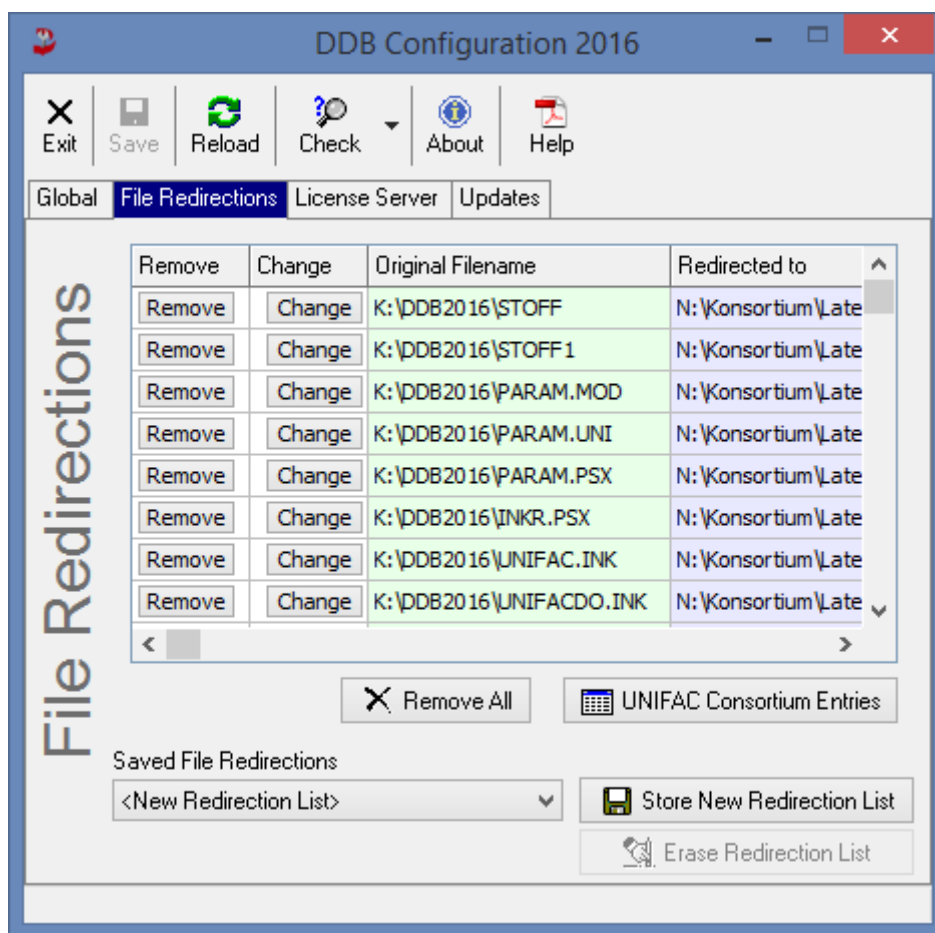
DDB Configuration 2016

Exit Save Reload Check About Help

Global File Redirections License Server Updates

File Redirections

| Remove | Change | Original Filename | Redirected to |
|---|---|---|---|
| Remove | Change | K:\DDB2016\STOFF | N:\Konsortium\Late |
| Remove | Change | K:\DDB2016\STOFF1 | N:\Konsortium\Late |
| Remove | Change | K:\DDB2016\PARAM.MOD | N:\Konsortium\Late |
| Remove | Change | K:\DDB2016\PARAM.UNI | N:\Konsortium\Late |
| Remove | Change | K:\DDB2016\PARAM.PSX | N:\Konsortium\Late |
| Remove | Change | K:\DDB2016\INKR.PSX | N:\Konsortium\Late |
| Remove | Change | K:\DDB2016\UNIFAC.INK | N:\Konsortium\Late |
| Remove | Change | K:\DDB2016\UNIFACDO.INK | N:\Konsortium\Late |

Remove All UNIFAC Consortium Entries

Saved File Redirections
<New Redirection List>

Store New Redirection List
Erase Redirection List